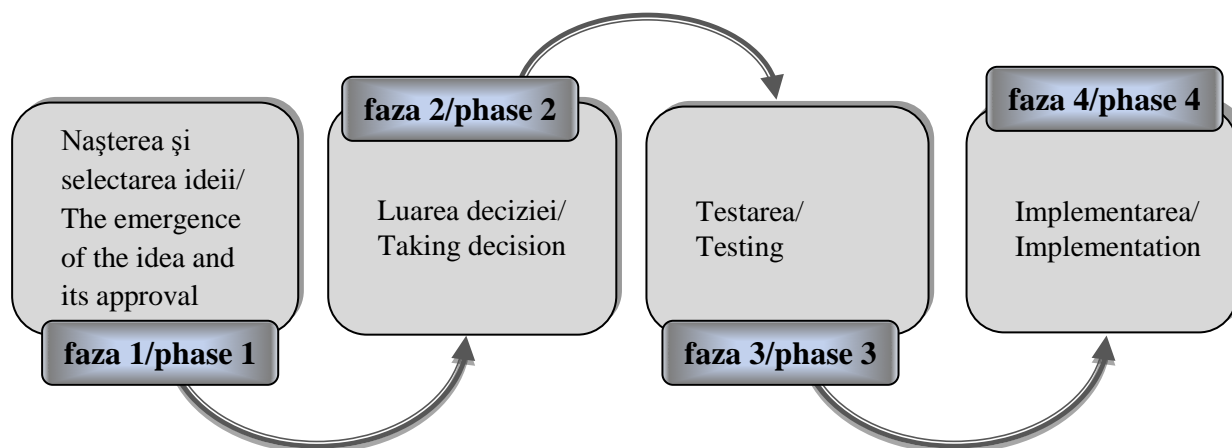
Naşterea şi selectarea ideii/ The emergence of the idea and its approval

faza 1/phase 1

faza 2/phase 2

Luarea deciziei/ Taking decision

Testarea/ Testing

faza 3/phase 3

faza 4/phase 4

Implementarea/ Implementation